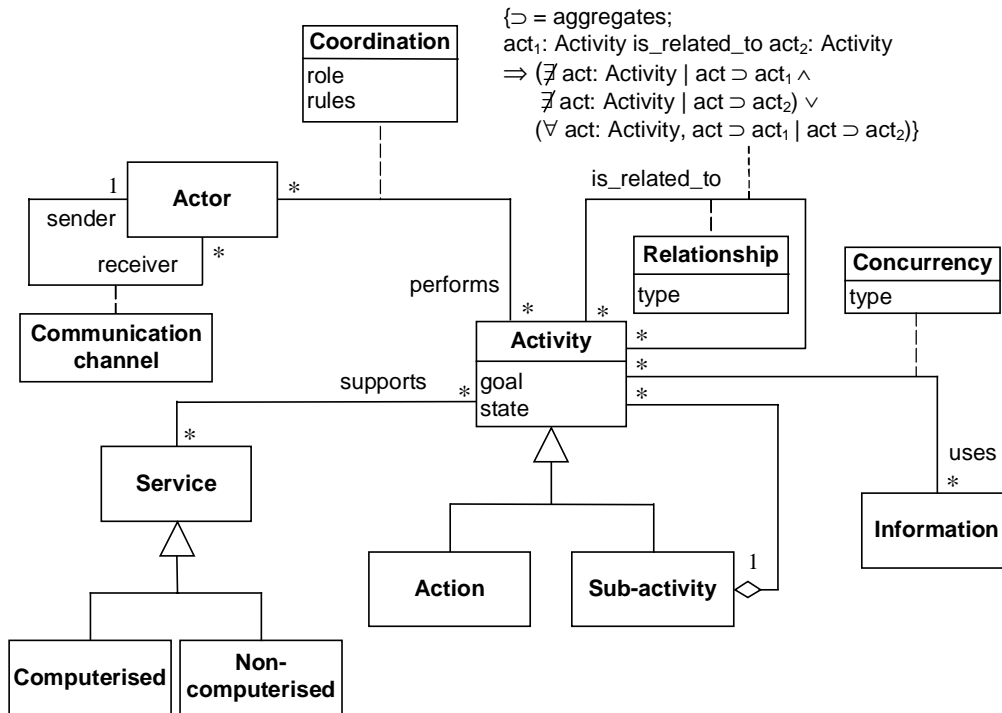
{$\supset$ = aggregates;
act$_1$: Activity is_related_to act$_2$: Activity
$\Rightarrow$ ($\nexists$ act: Activity | act $\supset$ act$_1$ $\wedge$
$\nexists$ act: Activity | act $\supset$ act$_2$) $\vee$
($\forall$ act: Activity, act $\supset$ act$_1$ | act $\supset$ act$_2$)}

Coordination
role
rules

is_related_to

1
Actor
*
sender
*
receiver

Relationship
type

Concurrency
type

performs
*
*

Communication channel

Activity
goal
state
*
*
*

supports
*

*
Service

uses
*
Information

Action

Sub-activity
1

Computerised

Non-computerised